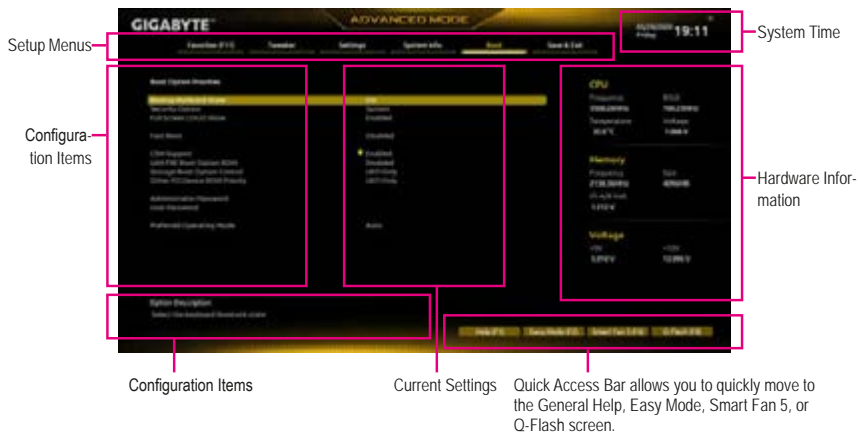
GIGABYTE

ADVANCED MODE

19:11

System Time

Setup Menus

Favorites (F11)

Tweaker

Settings

System Info.

Boot

Save & Exit

Boot Option Priorities

Configuration Items

CPU

Hardware Information

Memory

Voltage

Option Description

Help (F1)

Easy Mode (F2)

Smart Fan 5 (F6)

Q-Flash (F8)

Configuration Items

Current Settings

Quick Access Bar allows you to quickly move to the General Help, Easy Mode, Smart Fan 5, or Q-Flash screen.